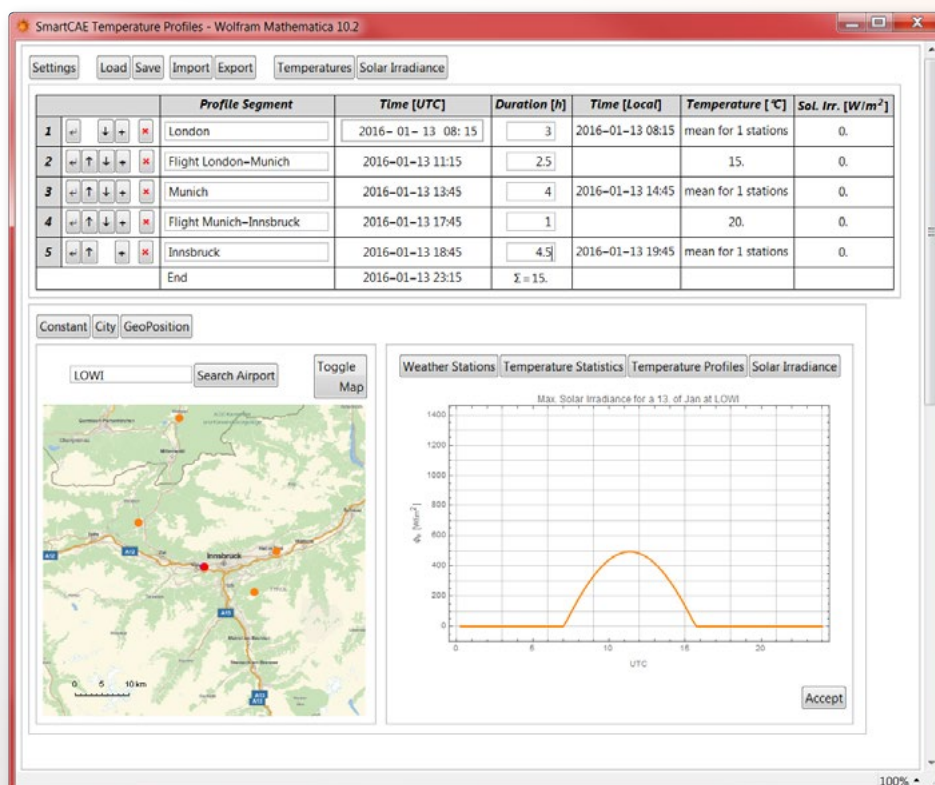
SmartCAE Temperature Profiles - Wolfram Mathematica 10.2

Settings Load Save Import Export Temperatures Solar Irradiance

| | | Profile Segment | Time [UTC] | Duration [h] | Time [Local] | Temperature [℃] | Sol. Irr. [$W/m^2$] |
|---|---|---|---|---|---|---|---|
| 1 | ↵ ↓ + × | London | 2016- 01- 13 08: 15 | 3 | 2016-01-13 08:15 | mean for 1 stations | 0. |
| 2 | ↵ ↑ ↓ + × | Flight London-Munich | 2016-01-13 11:15 | 2.5 | | 15. | 0. |
| 3 | ↵ ↑ ↓ + × | Munich | 2016-01-13 13:45 | 4 | 2016-01-13 14:45 | mean for 1 stations | 0. |
| 4 | ↵ ↑ ↓ + × | Flight Munich-Innsbruck | 2016-01-13 17:45 | 1 | | 20. | 0. |
| 5 | ↵ ↑ + × | Innsbruck | 2016-01-13 18:45 | 4.5 | 2016-01-13 19:45 | mean for 1 stations | 0. |
| | | End | 2016-01-13 23:15 | Σ = 15. | | | |

Constant City GeoPosition

LOWI Search Airport Toggle Map

Innsbruck
A12
A13
0 5 10 km

Weather Stations Temperature Statistics Temperature Profiles Solar Irradiance

Max. Solar Irradiance for a 13. of Jan at LOWI

1400
1200
1000
800
600
400
200
0

$\Phi_s$ [$W/m^2$]

0 5 10 15 20
UTC

Accept

100%